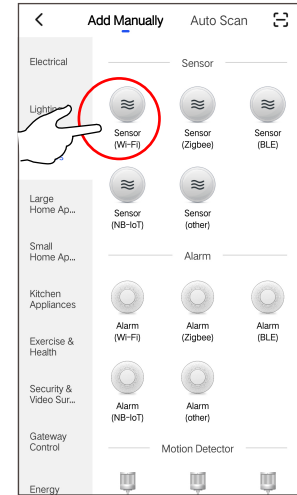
Add Manually Auto Scan

Electrical

Lightin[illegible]

Large Home Ap...

Small Home Ap...

Kitchen Appliances

Exercise & Health

Security & Video Sur...

Gateway Control

Energy

Sensor

Sensor (Wi-Fi)

Sensor (Zigbee)

Sensor (BLE)

Sensor (NB-IoT)

Sensor (other)

Alarm

Alarm (Wi-Fi)

Alarm (Zigbee)

Alarm (BLE)

Alarm (NB-IoT)

Alarm (other)

Motion Detector